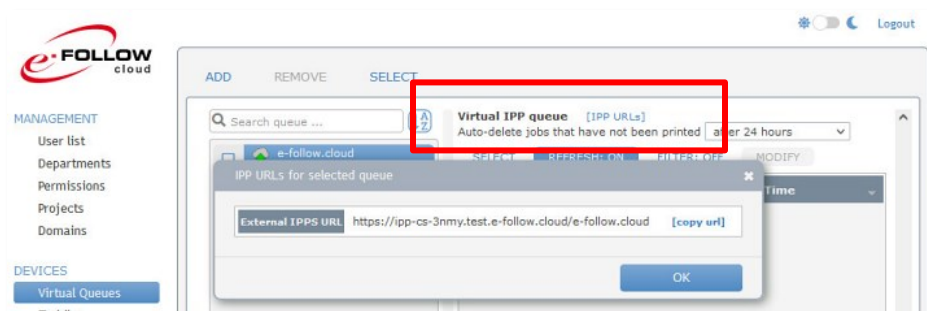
Logout

e-FOLLOW cloud

MANAGEMENT
User list
Departments
Permissions
Projects
Domains

DEVICES
Virtual Queues

ADD REMOVE SELECT

Search queue ...

e-follow.cloud

Virtual IPP queue [IPP URLs]
Auto-delete jobs that have not been printed after 24 hours

SELECT REFRESH: ON FILTER: OFF MODIFY

Time

IPP URLs for selected queue

External IPPS URL https://ipp-cs-3nmy.test.e-follow.cloud/e-follow.cloud [copy url]

OK